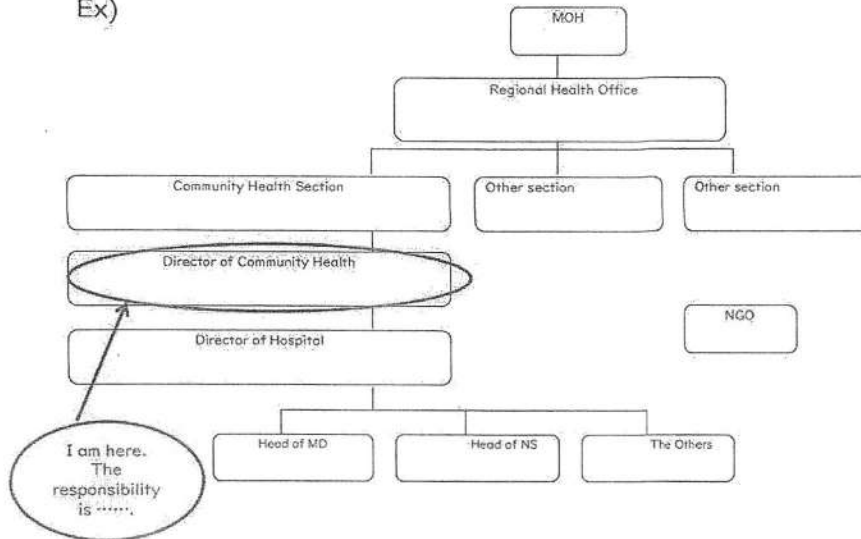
Ex)

MOH

Regional Health Office

Community Health Section

Other section

Other section

Director of Community Health

NGO

Director of Hospital

Head of MD

Head of NS

The Others

I am here. The responsibility is …….